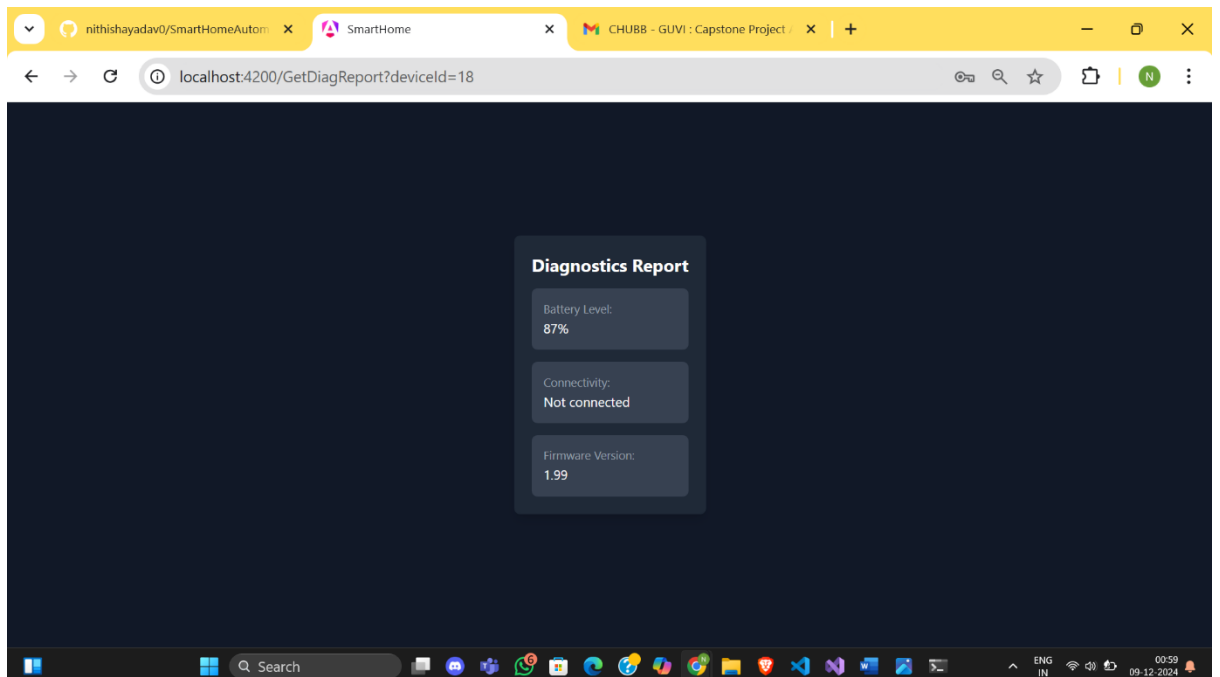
nithishayadav0/SmartHomeAutom ×
SmartHome ×
CHUBB - GUVI : Capstone Project ×
+

localhost:4200/GetDiagReport?deviceId=18

N

Diagnostics Report

Battery Level:
87%

Connectivity:
Not connected

Firmware Version:
1.99

Search

ENG IN
00:59
09-12-2024